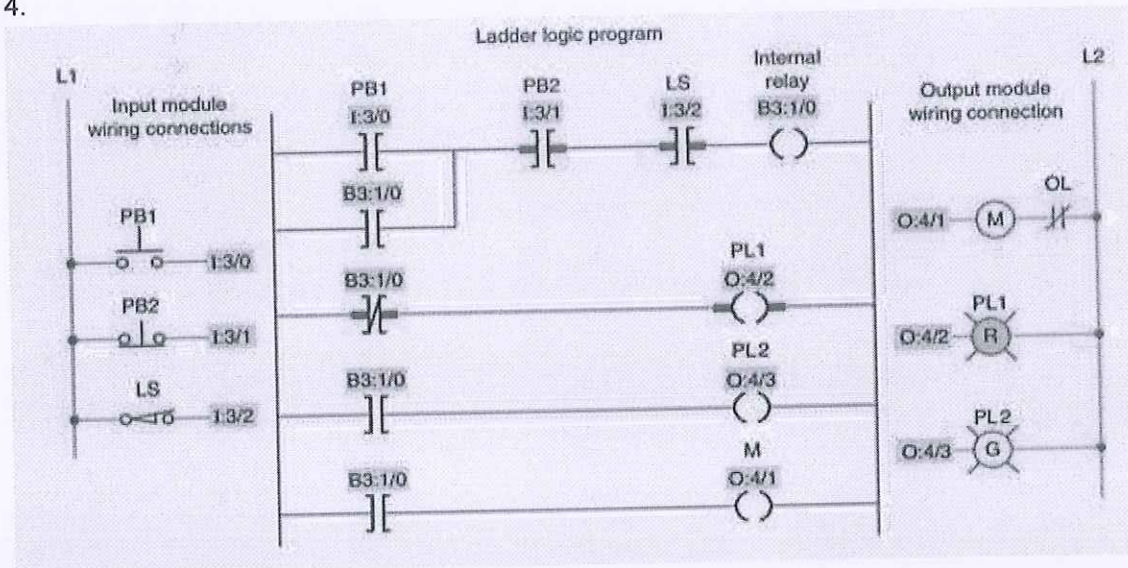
4.

Ladder logic program

L1

Input module wiring connections

PB1

I:3/0

PB2

I:3/1

LS

I:3/2

PB1
I:3/0

PB2
I:3/1

LS
I:3/2

Internal relay
B3:1/0

B3:1/0

B3:1/0

PL1
O:4/2

B3:1/0

PL2
O:4/3

B3:1/0

M
O:4/1

L2

Output module wiring connection

OL

O:4/1

M

PL1

O:4/2

R

PL2

O:4/3

G